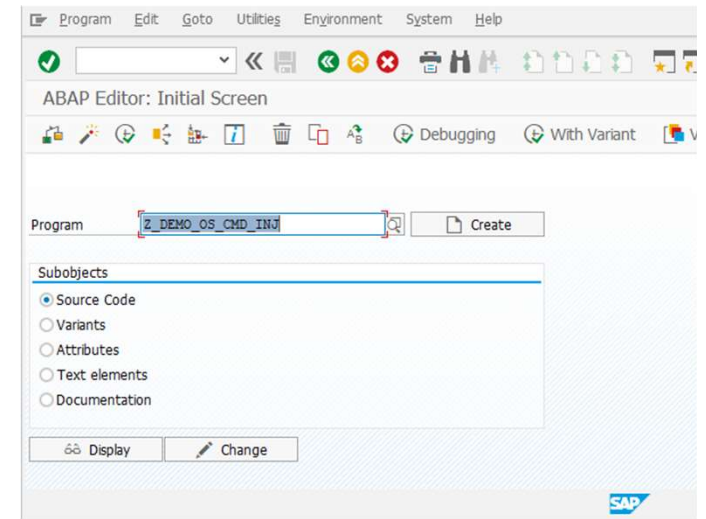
Program Edit Goto Utilities Environment System Help

ABAP Editor: Initial Screen

Debugging With Variant

Program Z_DEMO_OS_CMD_INJ Create

Subobjects
Source Code
Variants
Attributes
Text elements
Documentation

Display Change

SAP